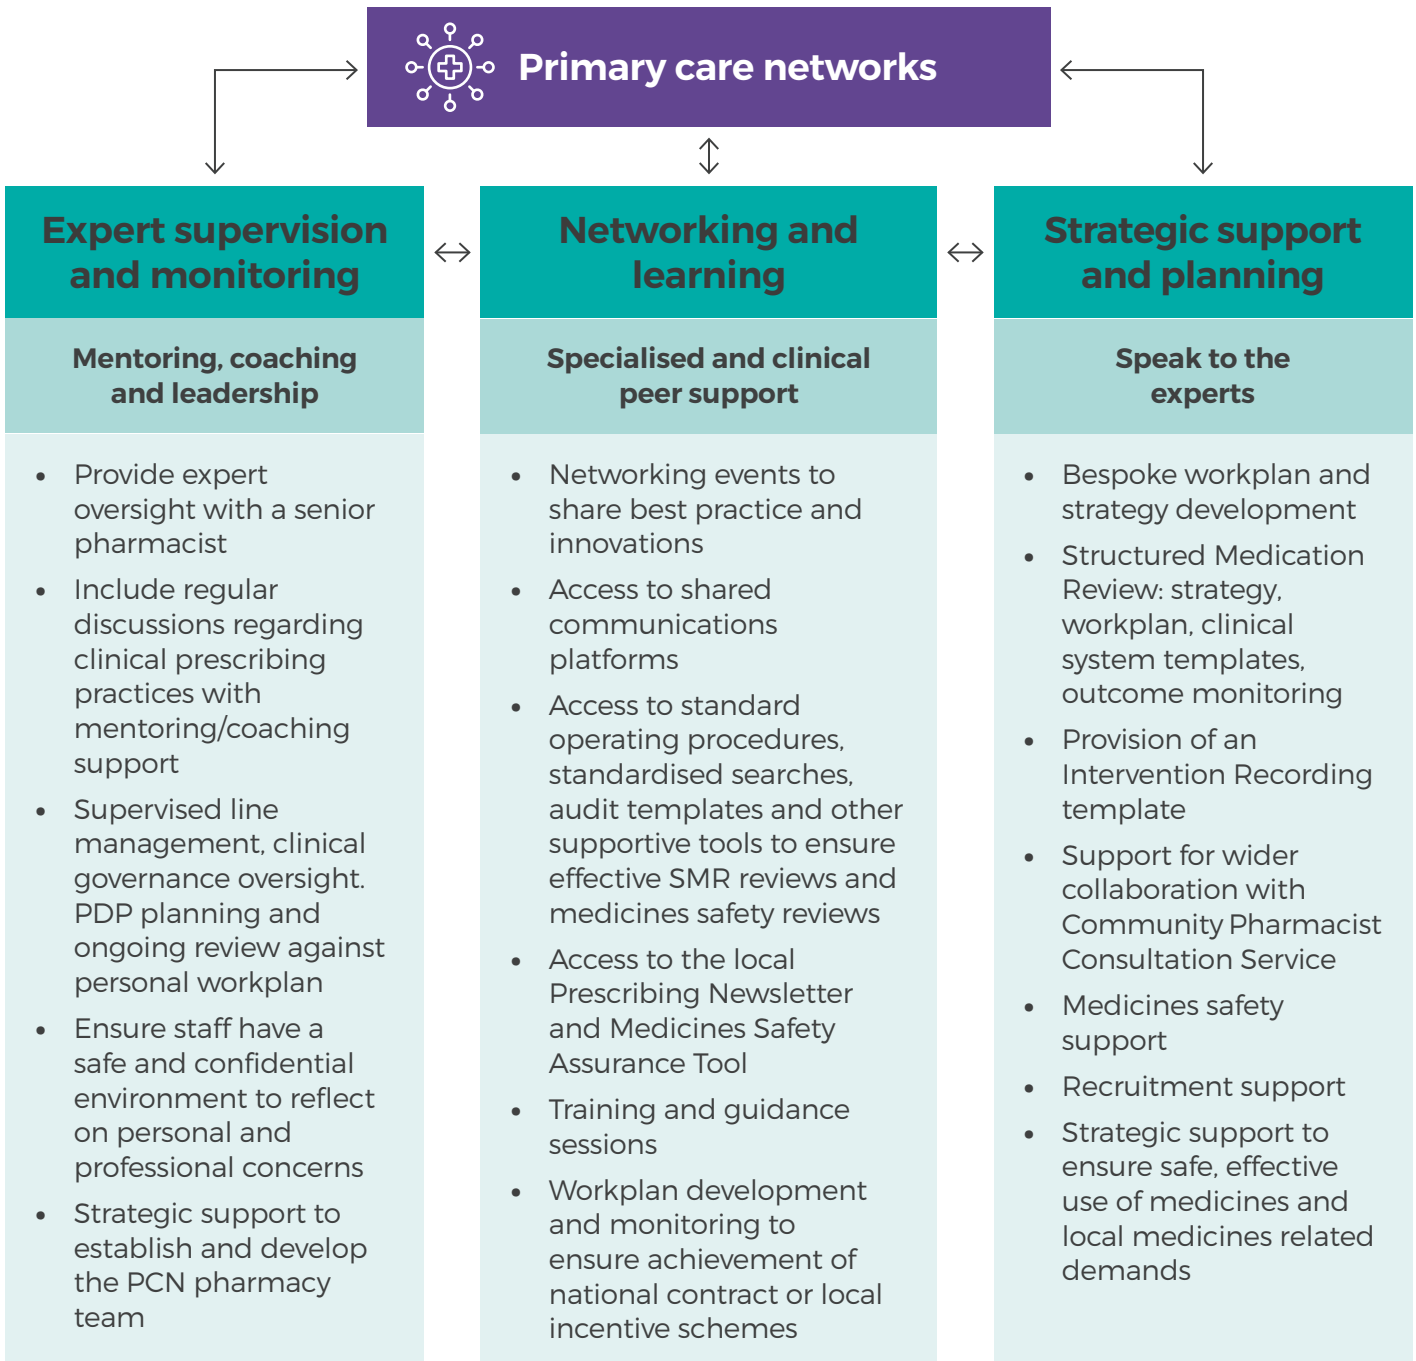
Primary care networks

Expert supervision and monitoring

Mentoring, coaching and leadership

- Provide expert oversight with a senior pharmacist
- Include regular discussions regarding clinical prescribing practices with mentoring/coaching support
- Supervised line management, clinical governance oversight. PDP planning and ongoing review against personal workplan
- Ensure staff have a safe and confidential environment to reflect on personal and professional concerns
- Strategic support to establish and develop the PCN pharmacy team

Networking and learning

Specialised and clinical peer support

- Networking events to share best practice and innovations
- Access to shared communications platforms
- Access to standard operating procedures, standardised searches, audit templates and other supportive tools to ensure effective SMR reviews and medicines safety reviews
- Access to the local Prescribing Newsletter and Medicines Safety Assurance Tool
- Training and guidance sessions
- Workplan development and monitoring to ensure achievement of national contract or local incentive schemes

Strategic support and planning

Speak to the experts

- Bespoke workplan and strategy development
- Structured Medication Review: strategy, workplan, clinical system templates, outcome monitoring
- Provision of an Intervention Recording template
- Support for wider collaboration with Community Pharmacist Consultation Service
- Medicines safety support
- Recruitment support
- Strategic support to ensure safe, effective use of medicines and local medicines related demands